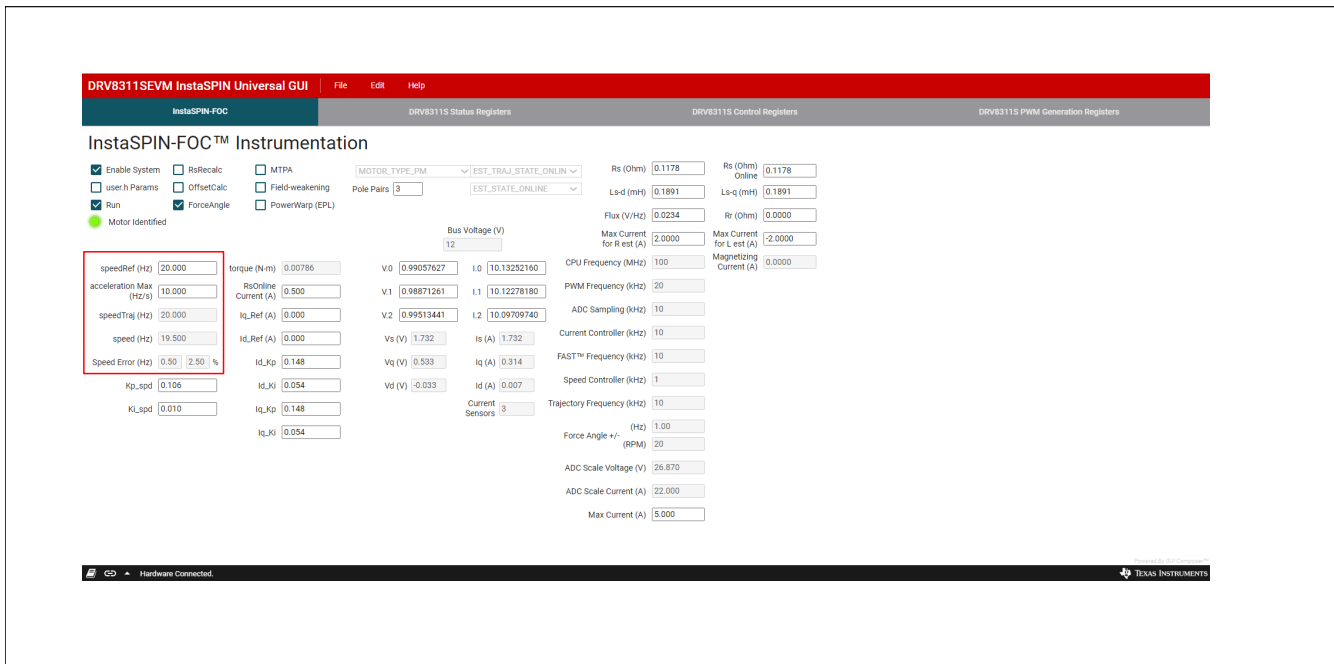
DRV8311SEVM InstaSPIN Universal GUI File Edit Help

InstaSPIN-FOC | DRV8311S Status Registers | DRV8311S Control Registers | DRV8311S PWM Generation Registers

InstaSPIN-FOC™ Instrumentation

Enable System
RsRecalc
MTPA
user.h Params
OffsetCalc
Field-weakening
Run
ForceAngle
PowerWarp (EPL)
Motor Identified

MOTOR_TYPE_PM
EST_TRAJ_STATE_ONLIN
Pole Pairs 3
EST_STATE_ONLINE

Rs (Ohm) 0.1178
Rs (Ohm) Online 0.1178
Ls-d (mH) 0.1891
Ls-q (mH) 0.1891
Flux (V/Hz) 0.0234
Rr (Ohm) 0.0000
Max Current for R est (A) 2.0000
Max Current for L est (A) -2.0000
Magnetizing Current (A) 0.0000

Bus Voltage (V) 12

speedRef (Hz) 20.000
acceleration Max (Hz/s) 10.000
speedTraj (Hz) 20.000
speed (Hz) 19.500
Speed Error (Hz) 0.50 2.50 %
Kp_spd 0.106
Ki_spd 0.010

torque (N-m) 0.00786
RsOnline Current (A) 0.500
Iq_Ref (A) 0.000
Id_Ref (A) 0.000
Id_Kp 0.148
Id_Ki 0.054
Iq_Kp 0.148
Iq_Ki 0.054

V.0 0.99057627
I.0 10.13252160
V.1 0.98871261
I.1 10.12278180
V.2 0.99513441
I.2 10.09709740
Vs (V) 1.732
Is (A) 1.732
Vq (V) 0.533
Iq (A) 0.314
Vd (V) -0.033
Id (A) 0.007
Current Sensors 3

CPU Frequency (MHz) 100
PWM Frequency (kHz) 20
ADC Sampling (kHz) 10
Current Controller (kHz) 10
FAST™ Frequency (kHz) 10
Speed Controller (kHz) 1
Trajectory Frequency (kHz) 10
Force Angle +/- (Hz) 1.00
(RPM) 20
ADC Scale Voltage (V) 26.870
ADC Scale Current (A) 22.000
Max Current (A) 5.000

Hardware Connected.
Texas Instruments